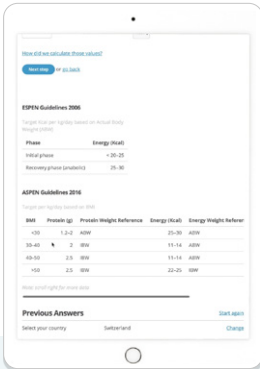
How did we calculate these values?

Next step or go back

ESPEN Guidelines 2006

Target Kcal per kg/day based on Actual Body Weight (ABW)

| Phase | Energy (Kcal) |
|---|---|
| Initial phase | < 20–25 |
| Recovery phase (anabolic) | 25–30 |

ASPEN Guidelines 2016

Target per kg/day based on BMI

| BMI | Protein (g) | Protein Weight Reference | Energy (Kcal) | Energy Weight Referen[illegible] |
|---|---|---|---|---|
| <30 | 1.2–2 | ABW | 25–30 | ABW |
| 30–40 | 2 | IBW | 11–14 | ABW |
| 40–50 | 2.5 | IBW | 11–14 | ABW |
| >50 | 2.5 | IBW | 22–25 | IBW |

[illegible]

Previous Answers

Start again

Select your country Switzerland Change